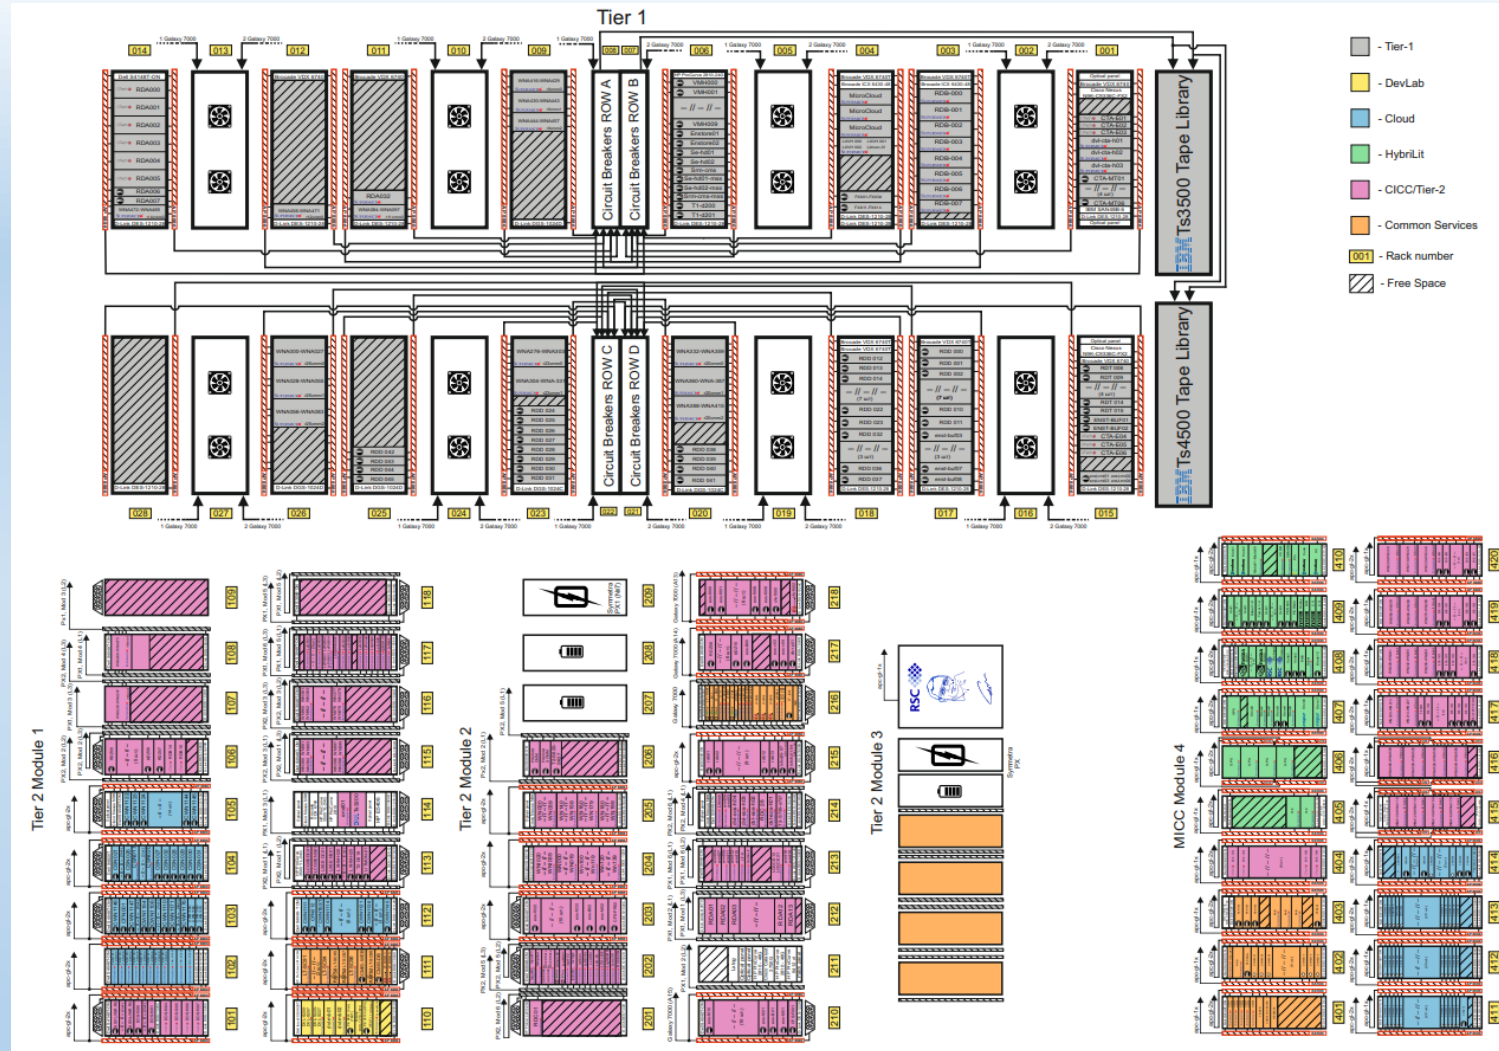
Tier 1

014 013 012 011 010 009 008 007 006 005 004 003 002 001

Circuit Breakers ROW A
Circuit Breakers ROW B
Circuit Breakers ROW C
Circuit Breakers ROW D

IBM TS3500 Tape Library
IBM TS4500 Tape Library

028 027 026 025 024 023 022 021 020 019 018 017 016 015

- Tier-1
- DevLab
- Cloud
- HybriLit
- CICC/Tier-2
- Common Services
001 - Rack number
- Free Space

Tier 2 Module 1
109 108 107 106 105 104 103 102 101
118 117 116 115 114 113 112 111 110

Tier 2 Module 2
209 208 207 206 205 204 203 202 201
218 217 216 215 214 213 212 211 210

Tier 3 Module 3

MICC Module 4
410 409 408 407 406 405 404 403 402 401
420 419 418 417 416 415 414 413 412 411